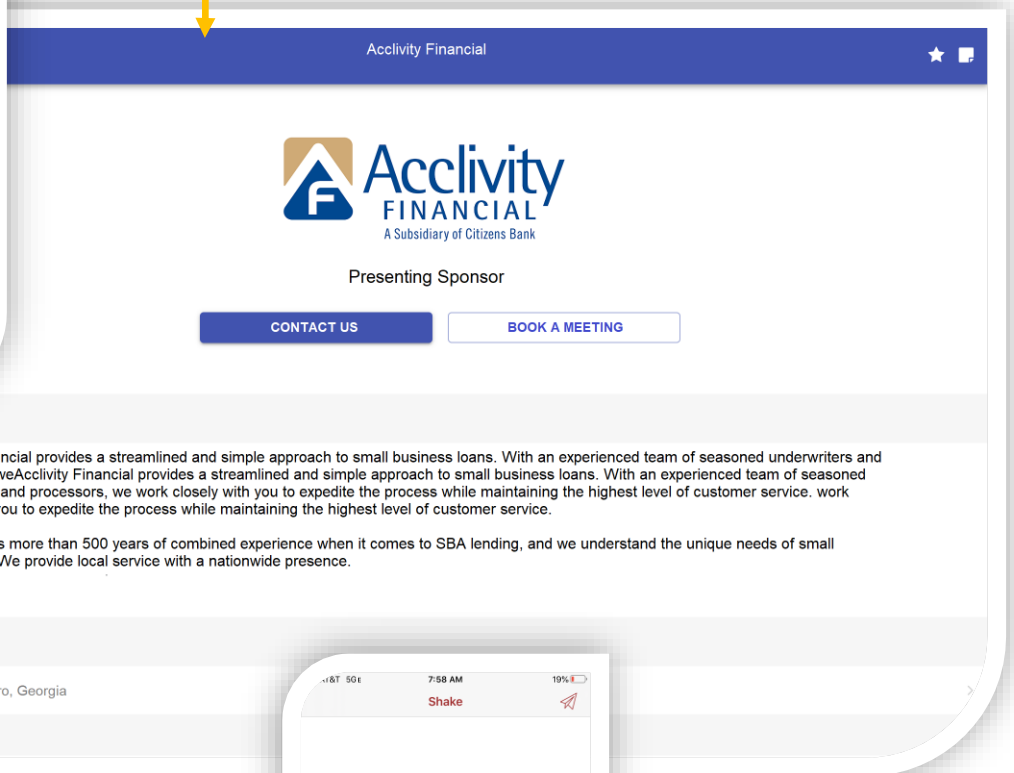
Acclivity Financial

Acclivity FINANCIAL A Subsidiary of Citizens Bank

Presenting Sponsor

CONTACT US

BOOK A MEETING

ncial provides a streamlined and simple approach to small business loans. With an experienced team of seasoned underwriters and veAcclivity Financial provides a streamlined and simple approach to small business loans. With an experienced team of seasoned and processors, we work closely with you to expedite the process while maintaining the highest level of customer service. work ou to expedite the process while maintaining the highest level of customer service.

s more than 500 years of combined experience when it comes to SBA lending, and we understand the unique needs of small We provide local service with a nationwide presence.

o, Georgia

T&T 5GE 7:58 AM 19%

Shake